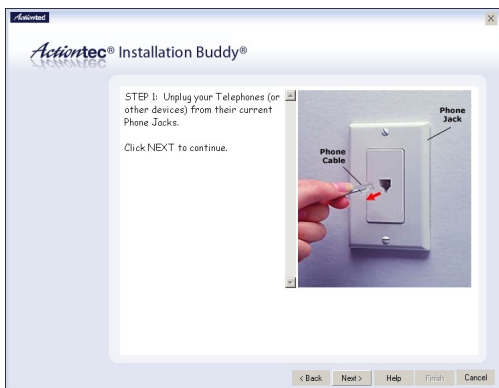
Actiontec

Actiontec® Installation Buddy®

STEP 1: Unplug your Telephones (or other devices) from their current Phone Jacks.

Click NEXT to continue.

Phone Jack

Phone Cable

< Back | Next > | Help | Finish | Cancel